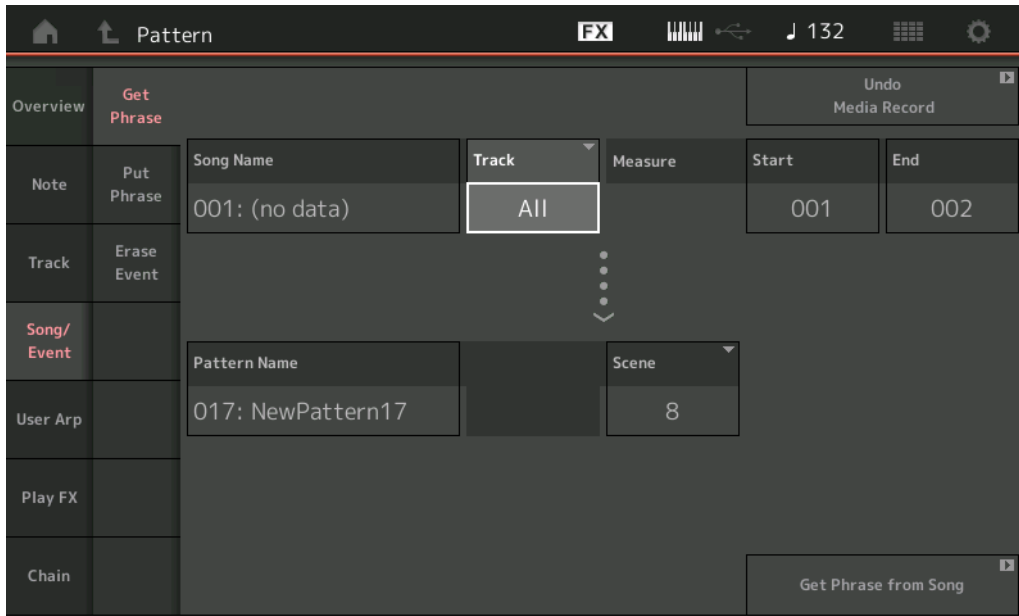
Pattern FX ♩ 132

Overview
Get Phrase
Undo Media Record

Note
Put Phrase
Song Name
001: (no data)
Track
All
Measure
Start
001
End
002

Track
Erase Event

Song/ Event

Pattern Name
017: NewPattern17
Scene
8

User Arp

Play FX

Chain

Get Phrase from Song